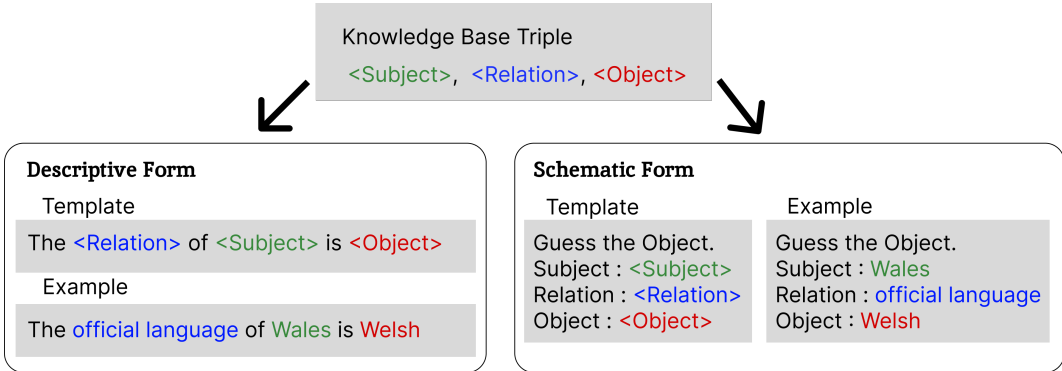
Knowledge Base Triple
<Subject>, <Relation>, <Object>

Descriptive Form

Template

The <Relation> of <Subject> is <Object>

Example

The official language of Wales is Welsh

Schematic Form

Template

Guess the Object.
Subject : <Subject>
Relation : <Relation>
Object : <Object>

Example

Guess the Object.
Subject : Wales
Relation : official language
Object : Welsh